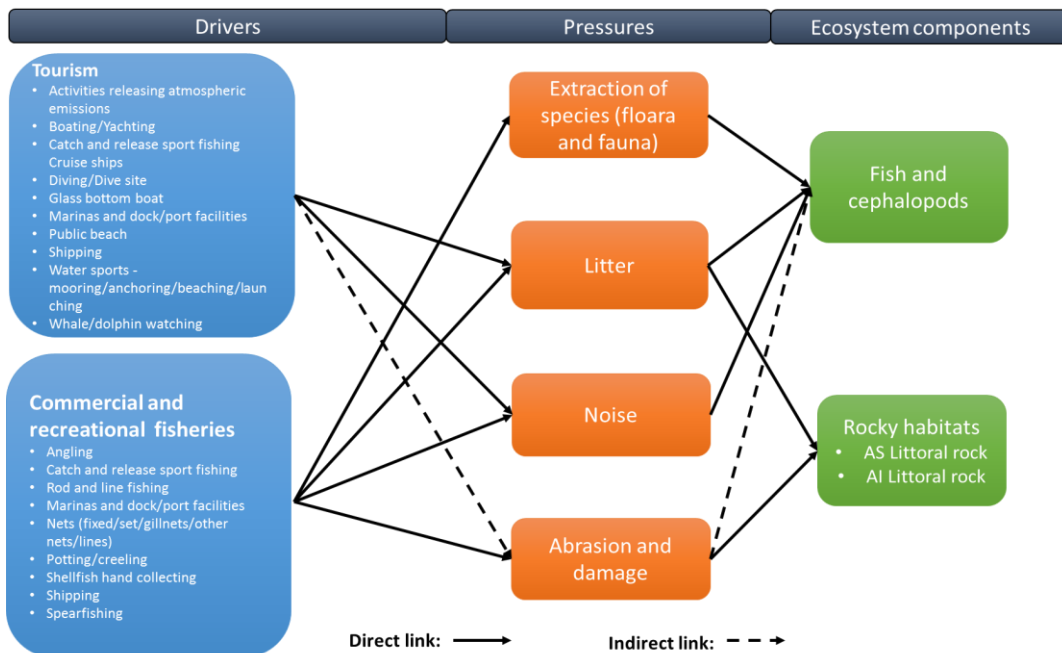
Drivers

Pressures

Ecosystem components

Tourism
- Activities releasing atmospheric emissions
- Boating/Yachting
- Catch and release sport fishing Cruise ships
- Diving/Dive site
- Glass bottom boat
- Marinas and dock/port facilities
- Public beach
- Shipping
- Water sports - mooring/anchoring/beaching/launching
- Whale/dolphin watching

Commercial and recreational fisheries
- Angling
- Catch and release sport fishing
- Rod and line fishing
- Marinas and dock/port facilities
- Nets (fixed/set/gillnets/other nets/lines)
- Potting/creeling
- Shellfish hand collecting
- Shipping
- Spearfishing

Extraction of species (floara and fauna)

Litter

Noise

Abrasion and damage

Fish and cephalopods

Rocky habitats
- AS Littoral rock
- AI Littoral rock

Direct link:

Indirect link: